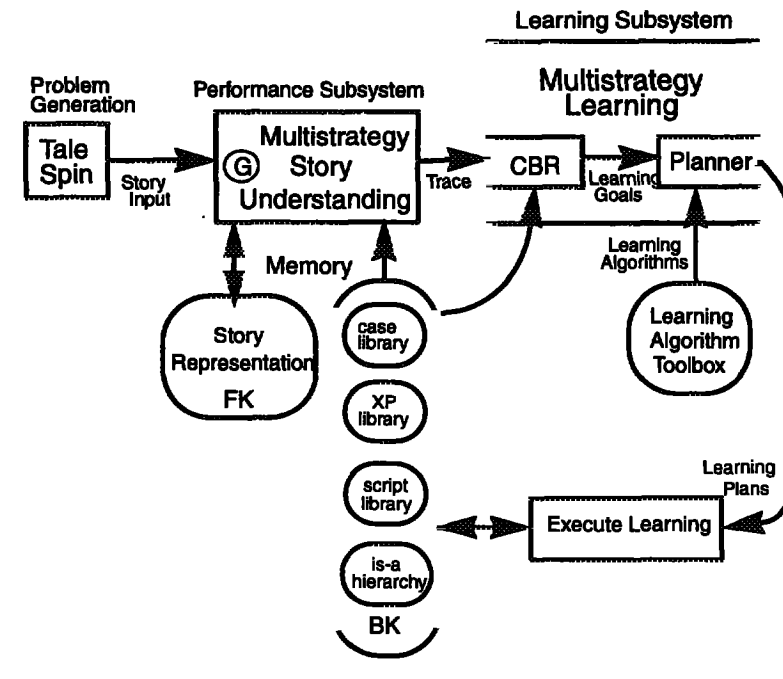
Learning Subsystem

Problem Generation

Tale Spin

Story Input

Performance Subsystem

G

Multistrategy Story Understanding

Trace

Multistrategy Learning

CBR

Learning Goals

Planner

Learning Algorithms

Memory

Story Representation

FK

case library

XP library

script library

is-a hierarchy

BK

Learning Algorithm Toolbox

Learning Plans

Execute Learning